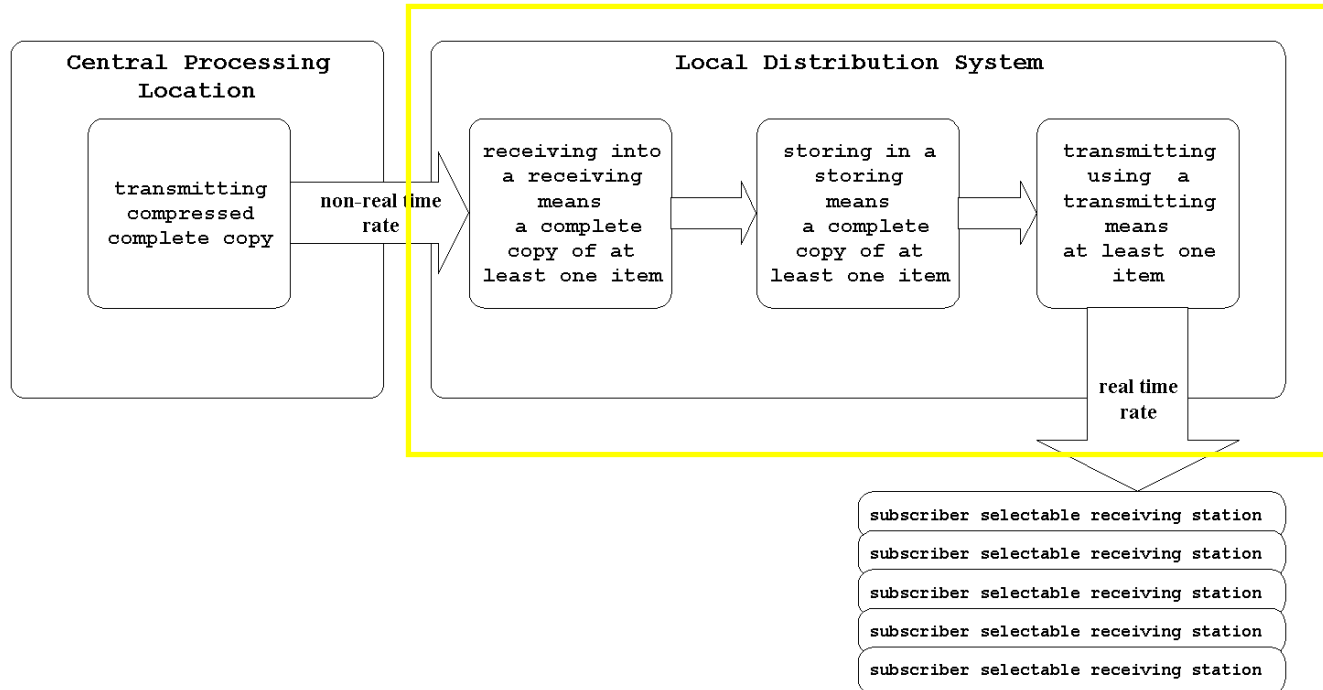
Central Processing Location

transmitting compressed complete copy

non-real time rate

Local Distribution System

receiving into a receiving means a complete copy of at least one item

storing in a storing means a complete copy of at least one item

transmitting using a transmitting means at least one item

real time rate

subscriber selectable receiving station

subscriber selectable receiving station

subscriber selectable receiving station

subscriber selectable receiving station

subscriber selectable receiving station